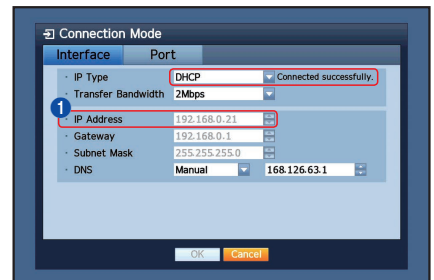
Connection Mode

Interface Port

IP Type DHCP Connected successfully.

Transfer Bandwidth 2Mbps

1

IP Address 192.168.0.21

Gateway 192.168.0.1

Subnet Mask 255.255.255.0

DNS Manual 168.126.63.1

OK Cancel